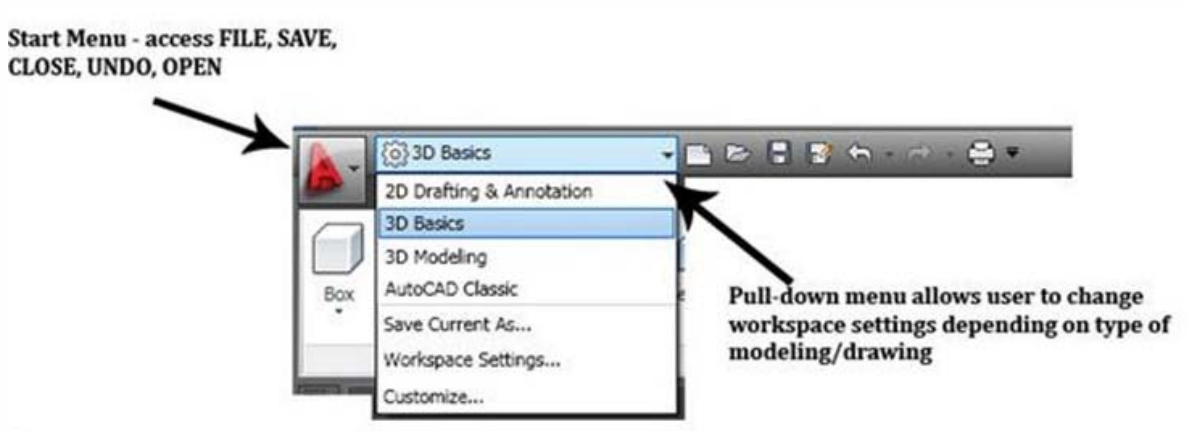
Start Menu - access FILE, SAVE, CLOSE, UNDO, OPEN

3D Basics

2D Drafting & Annotation
3D Basics
3D Modeling
AutoCAD Classic
Save Current As...
Workspace Settings...
Customize...

Box

Pull-down menu allows user to change workspace settings depending on type of modeling/drawing